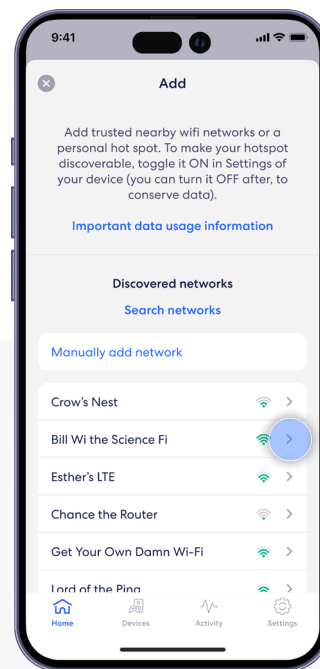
9:41

Add

Add trusted nearby wifi networks or a personal hot spot. To make your hotspot discoverable, toggle it ON in Settings of your device (you can turn it OFF after, to conserve data).

Important data usage information

Discovered networks

Search networks

Manually add network

Crow's Nest

Bill Wi the Science Fi

Esther's LTE

Chance the Router

Get Your Own Damn Wi-Fi

Lord of the Ping

Home Devices Activity Settings